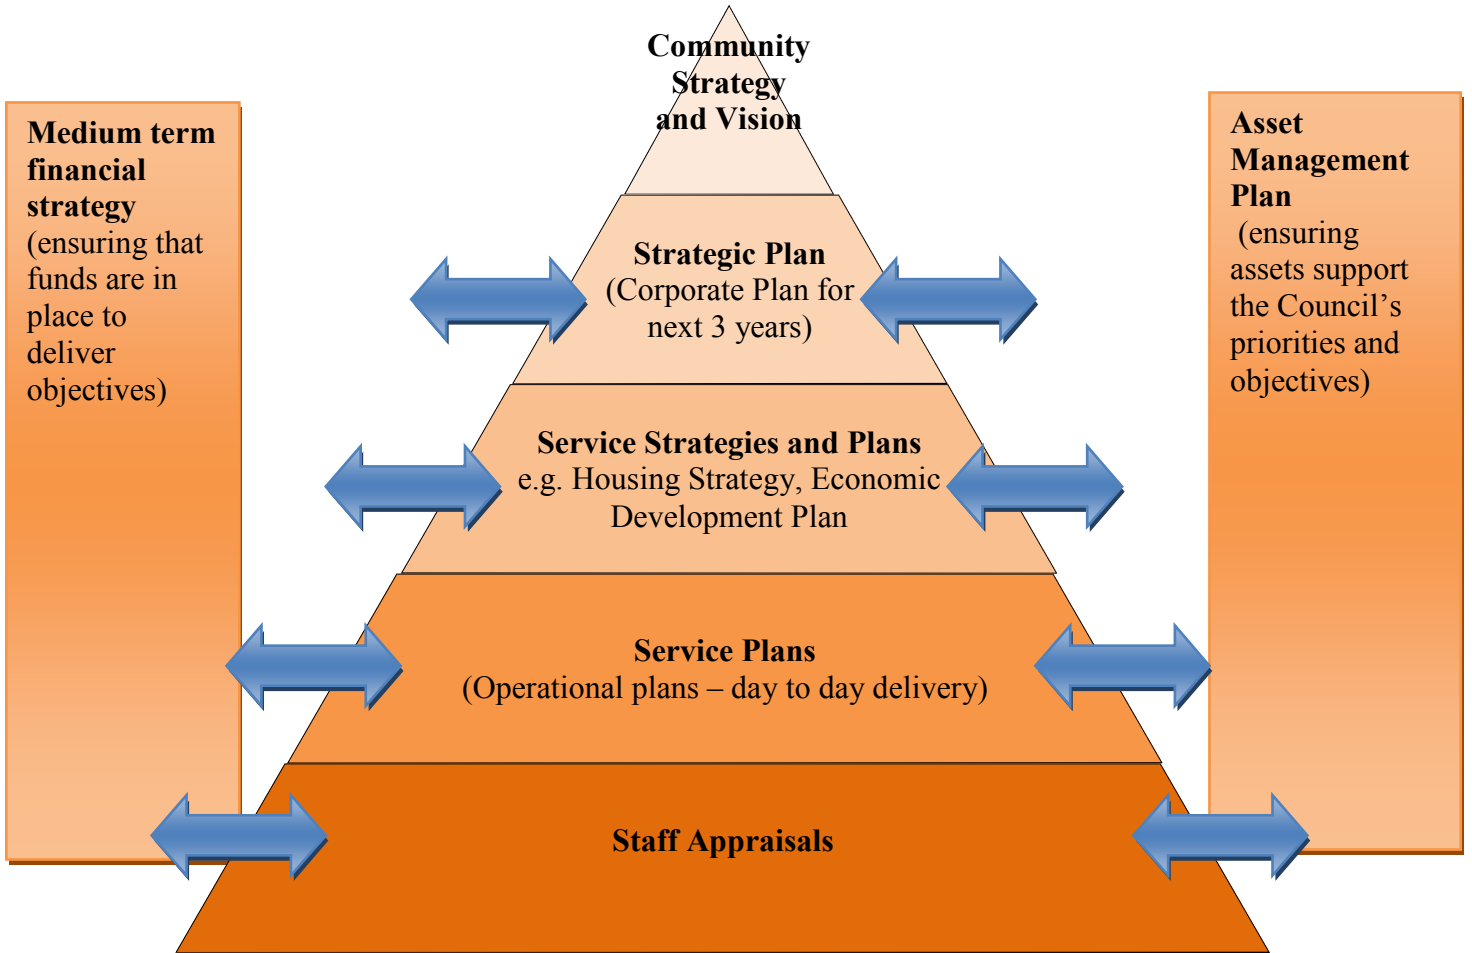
Medium term financial strategy (ensuring that funds are in place to deliver objectives)

Community Strategy and Vision

Strategic Plan (Corporate Plan for next 3 years)

Service Strategies and Plans e.g. Housing Strategy, Economic Development Plan

Service Plans (Operational plans – day to day delivery)

Staff Appraisals

Asset Management Plan (ensuring assets support the Council's priorities and objectives)